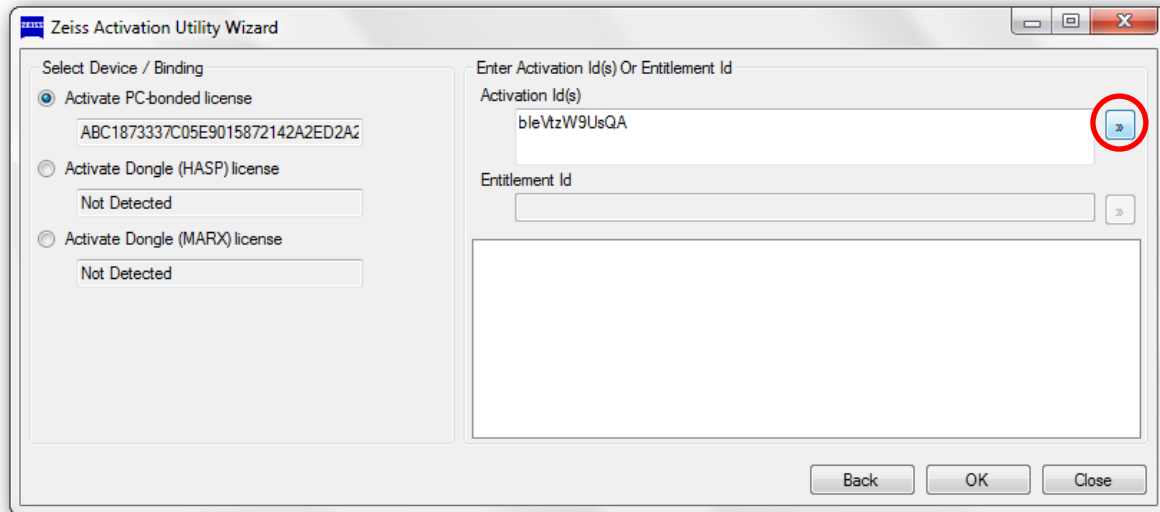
ZEISS Zeiss Activation Utility Wizard

Select Device / Binding

Activate PC-bonded license

ABC1873337C05E9015872142A2ED2A2

Activate Dongle (HASP) license

Not Detected

Activate Dongle (MARX) license

Not Detected

Enter Activation Id(s) Or Entitlement Id

Activation Id(s)

bleVtzW9UsQA

»

Entitlement Id

»

Back

OK

Close